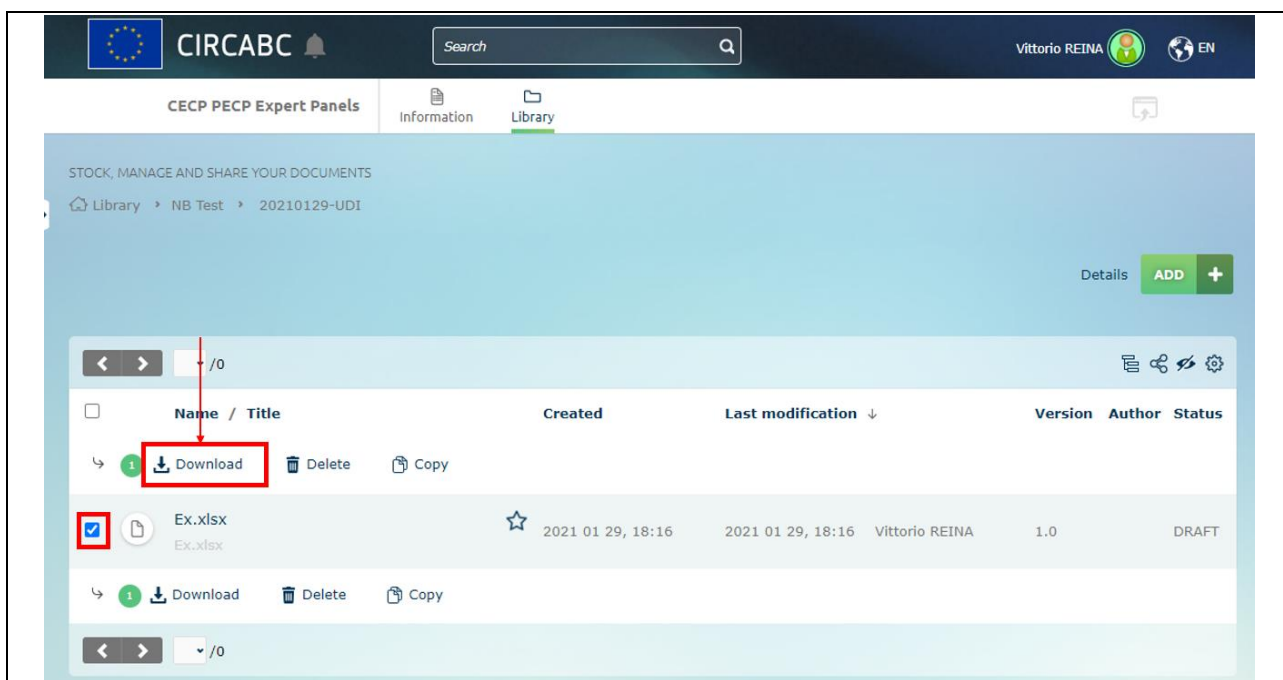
CIRCABC

Search

Vittorio REINA

EN

CECP PECP Expert Panels

Information

Library

STOCK, MANAGE AND SHARE YOUR DOCUMENTS

Library › NB Test › 20210129-UDI

Details

ADD

+

/0

| | Name / Title | Created | Last modification ↓ | | Version | Author | Status |
|---|---|---|---|---|---|---|---|
| 1 | Download Delete Copy | | | | | | |
| | Ex.xlsx Ex.xlsx | 2021 01 29, 18:16 | 2021 01 29, 18:16 | Vittorio REINA | 1.0 | | DRAFT |
| 1 | Download Delete Copy | | | | | | |

/0